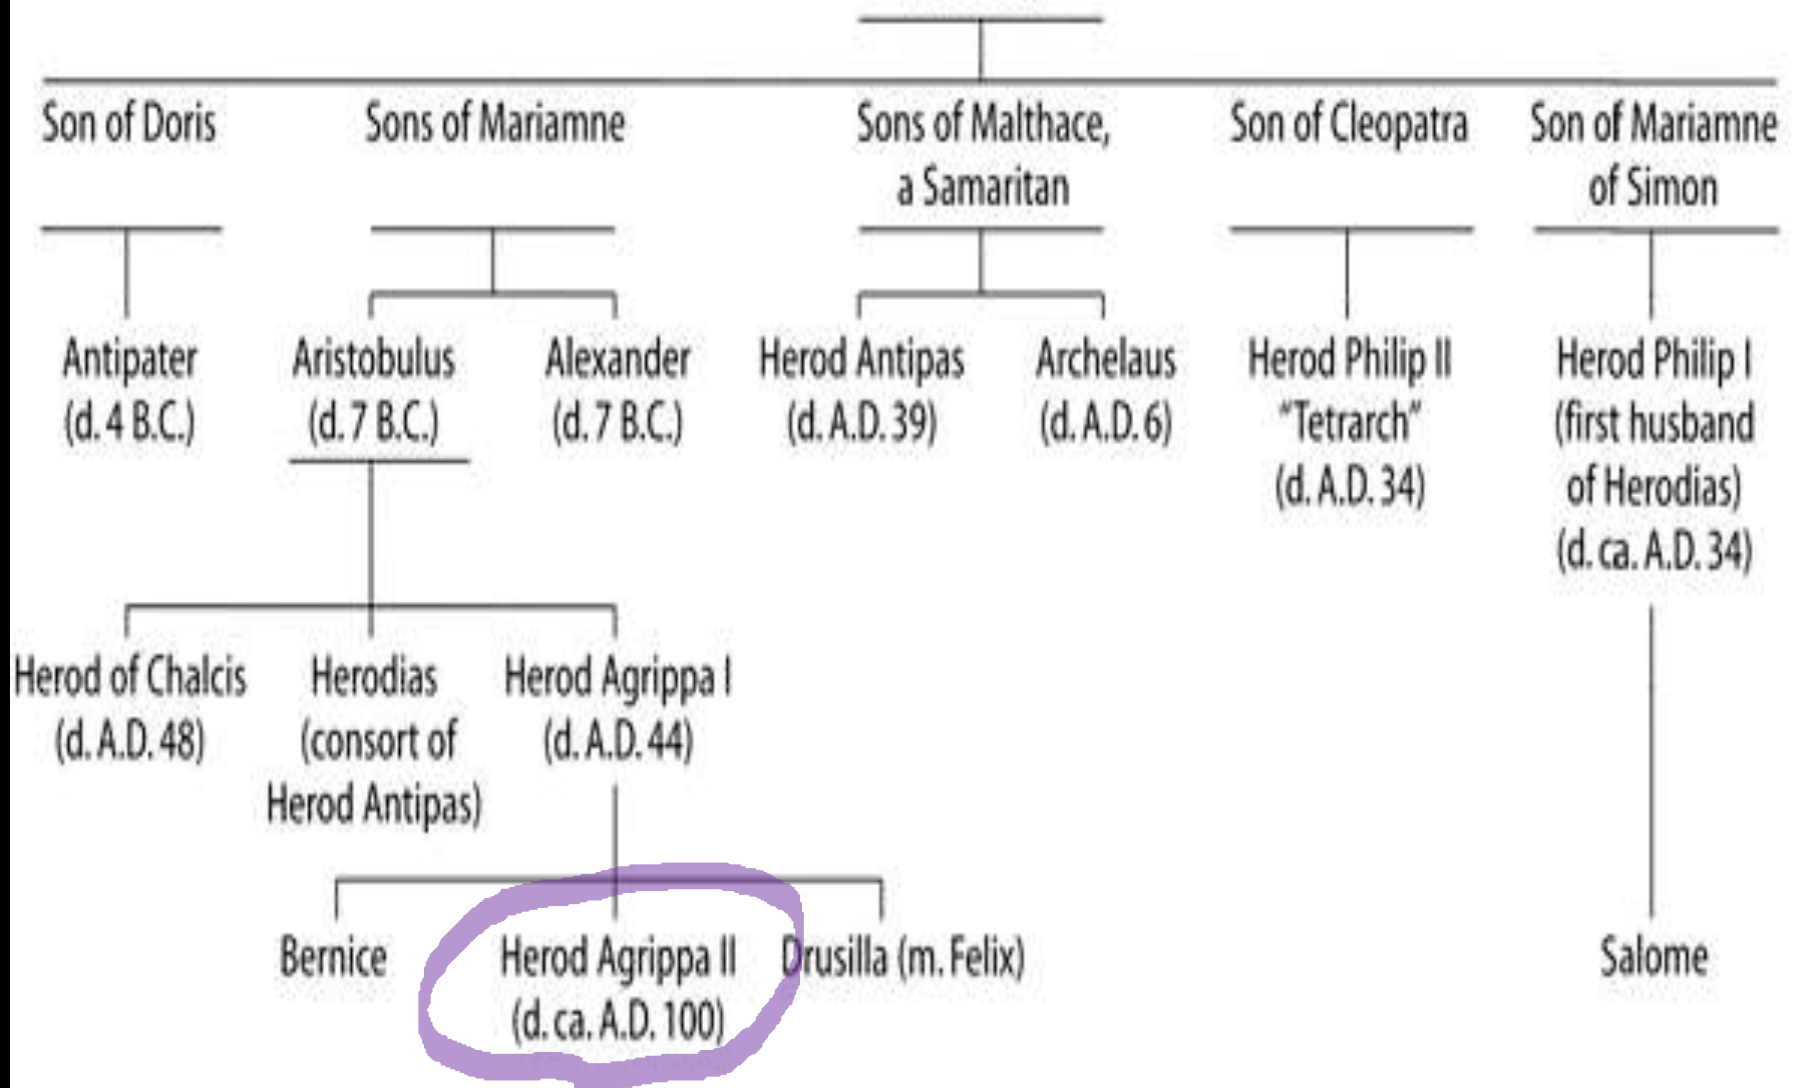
Son of Doris

Sons of Mariamne

Sons of Malthace, a Samaritan

Son of Cleopatra

Son of Mariamne of Simon

Antipater (d. 4 B.C.)

Aristobulus (d. 7 B.C.)

Alexander (d. 7 B.C.)

Herod Antipas (d. A.D. 39)

Archelaus (d. A.D. 6)

Herod Philip II "Tetrarch" (d. A.D. 34)

Herod Philip I (first husband of Herodias) (d. ca. A.D. 34)

Herod of Chalcis (d. A.D. 48)

Herodias (consort of Herod Antipas)

Herod Agrippa I (d. A.D. 44)

Bernice

Herod Agrippa II (d. ca. A.D. 100)

Drusilla (m. Felix)

Salome